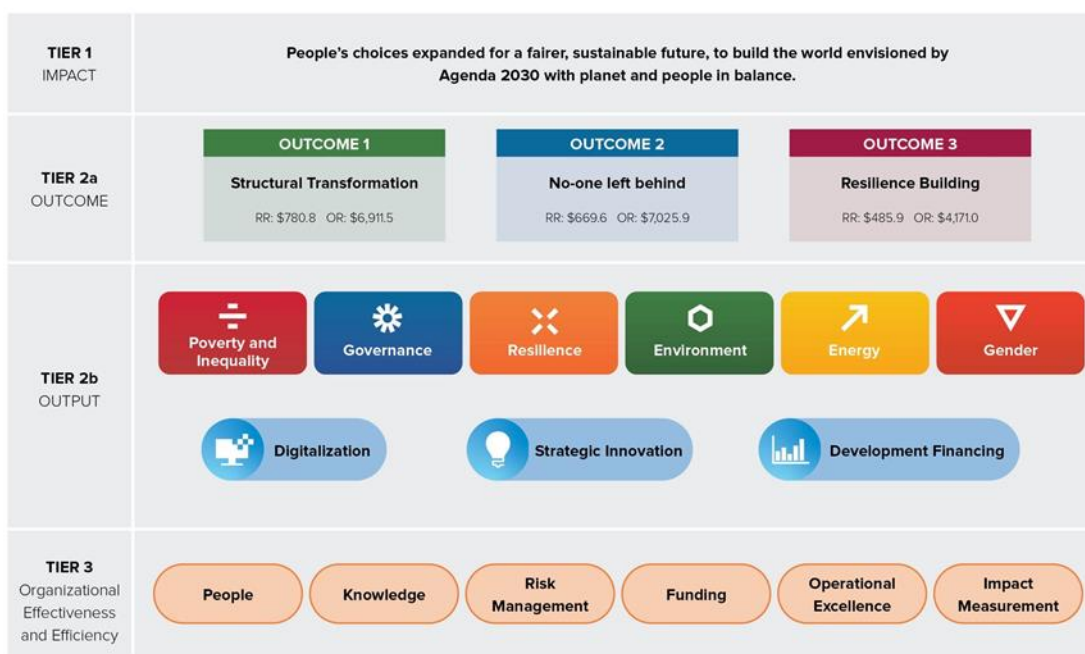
| | |
|---|---|
| TIER 1 IMPACT | People's choices expanded for a fairer, sustainable future, to build the world envisioned by Agenda 2030 with planet and people in balance. |
| TIER 2a OUTCOME | OUTCOME 1 Structural Transformation RR: \$780.8 OR: \$6,911.5; OUTCOME 2 No-one left behind RR: \$669.6 OR: \$7,025.9; OUTCOME 3 Resilience Building RR: \$485.9 OR: \$4,171.0 |
| TIER 2b OUTPUT | Poverty and Inequality; Governance; Resilience; Environment; Energy; Gender; Digitalization; Strategic Innovation; Development Financing |
| TIER 3 Organizational Effectiveness and Efficiency | People; Knowledge; Risk Management; Funding; Operational Excellence; Impact Measurement |